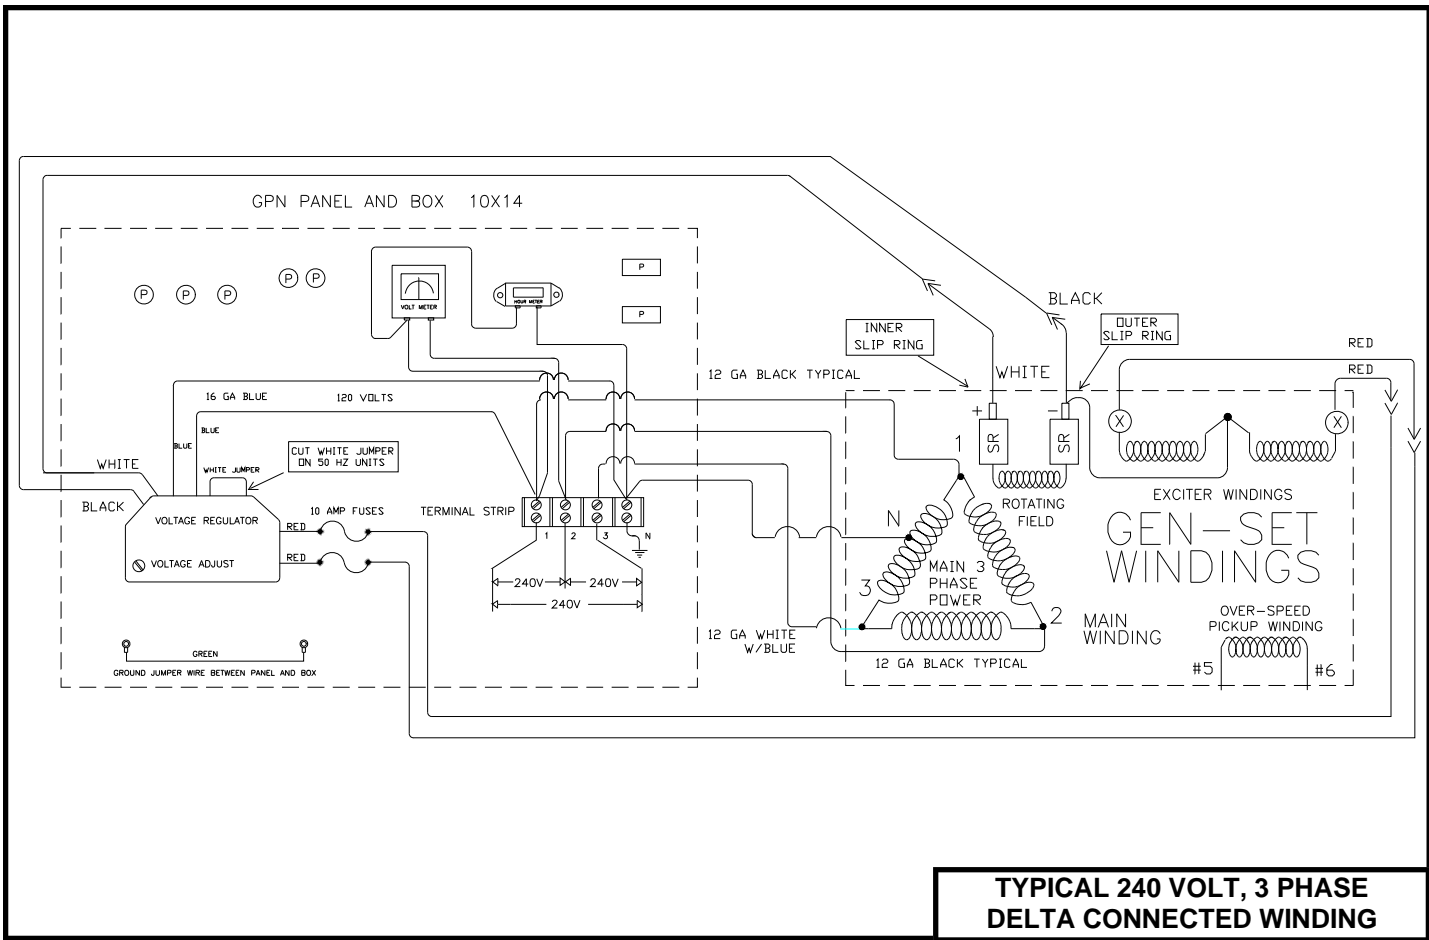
GPN PANEL AND BOX 10X14

P P P P P

VOLT METER

HOUR METER

P

P

BLACK

INNER SLIP RING

OUTER SLIP RING

RED

RED

12 GA BLACK TYPICAL

WHITE

16 GA BLUE

120 VOLTS

+

−

SR

SR

1

X

X

BLUE

BLUE

WHITE

CUT WHITE JUMPER ON 50 HZ UNITS

WHITE JUMPER

BLACK

VOLTAGE REGULATOR

RED

10 AMP FUSES

TERMINAL STRIP

ROTATING FIELD

EXCITER WINDINGS

N

GEN−SET WINDINGS

VOLTAGE ADJUST

RED

1 2 3 N

240V 240V

240V

MAIN 3 PHASE POWER

3

2

MAIN WINDING

12 GA WHITE W/BLUE

OVER-SPEED PICKUP WINDING

GREEN

GROUND JUMPER WIRE BETWEEN PANEL AND BOX

12 GA BLACK TYPICAL

#5

#6

TYPICAL 240 VOLT, 3 PHASE DELTA CONNECTED WINDING